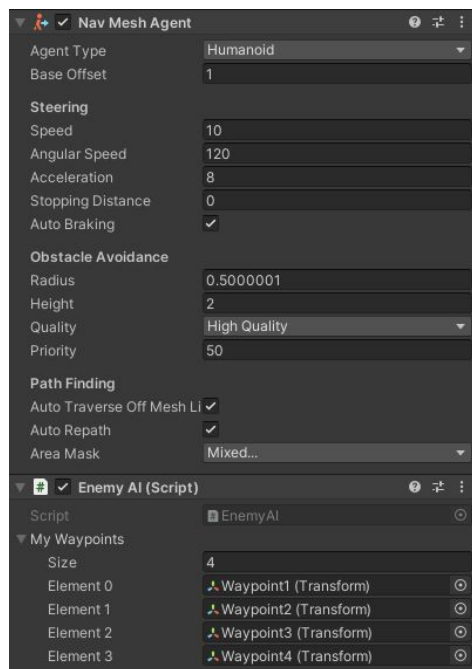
Nav Mesh Agent

| | |
|---|---|
| Agent Type | Humanoid |
| Base Offset | 1 |

Steering

| | |
|---|---|
| Speed | 10 |
| Angular Speed | 120 |
| Acceleration | 8 |
| Stopping Distance | 0 |
| Auto Braking | ✓ |

Obstacle Avoidance

| | |
|---|---|
| Radius | 0.5000001 |
| Height | 2 |
| Quality | High Quality |
| Priority | 50 |

Path Finding

| | |
|---|---|
| Auto Traverse Off Mesh Li | ✓ |
| Auto Repath | ✓ |
| Area Mask | Mixed... |

Enemy AI (Script)

| | |
|---|---|
| Script | EnemyAI |

My Waypoints

| | |
|---|---|
| Size | 4 |
| Element 0 | Waypoint1 (Transform) |
| Element 1 | Waypoint2 (Transform) |
| Element 2 | Waypoint3 (Transform) |
| Element 3 | Waypoint4 (Transform) |